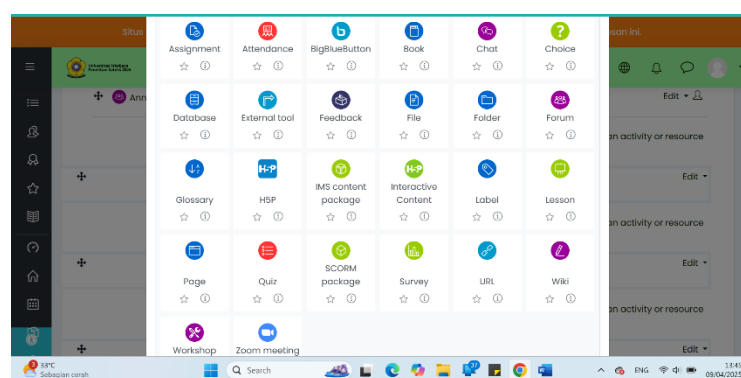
Situs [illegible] san ini.

Universitas Widya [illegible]

Ann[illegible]

Edit

an activity or resource

Edit

an activity or resource

Edit

an activity or resource

Edit

an activity or resource

Edit

Assignment

Attendance

BigBlueButton

Book

Chat

Choice

Database

External tool

Feedback

File

Folder

Forum

H-P

H-P

Glossary

H5P

IMS content package

Interactive Content

Label

Lesson

Page

Quiz

SCORM package

Survey

URL

Wiki

Workshop

Zoom meeting

33°C
Sebagian cerah

Search

ENG

13:4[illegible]
09/04/202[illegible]